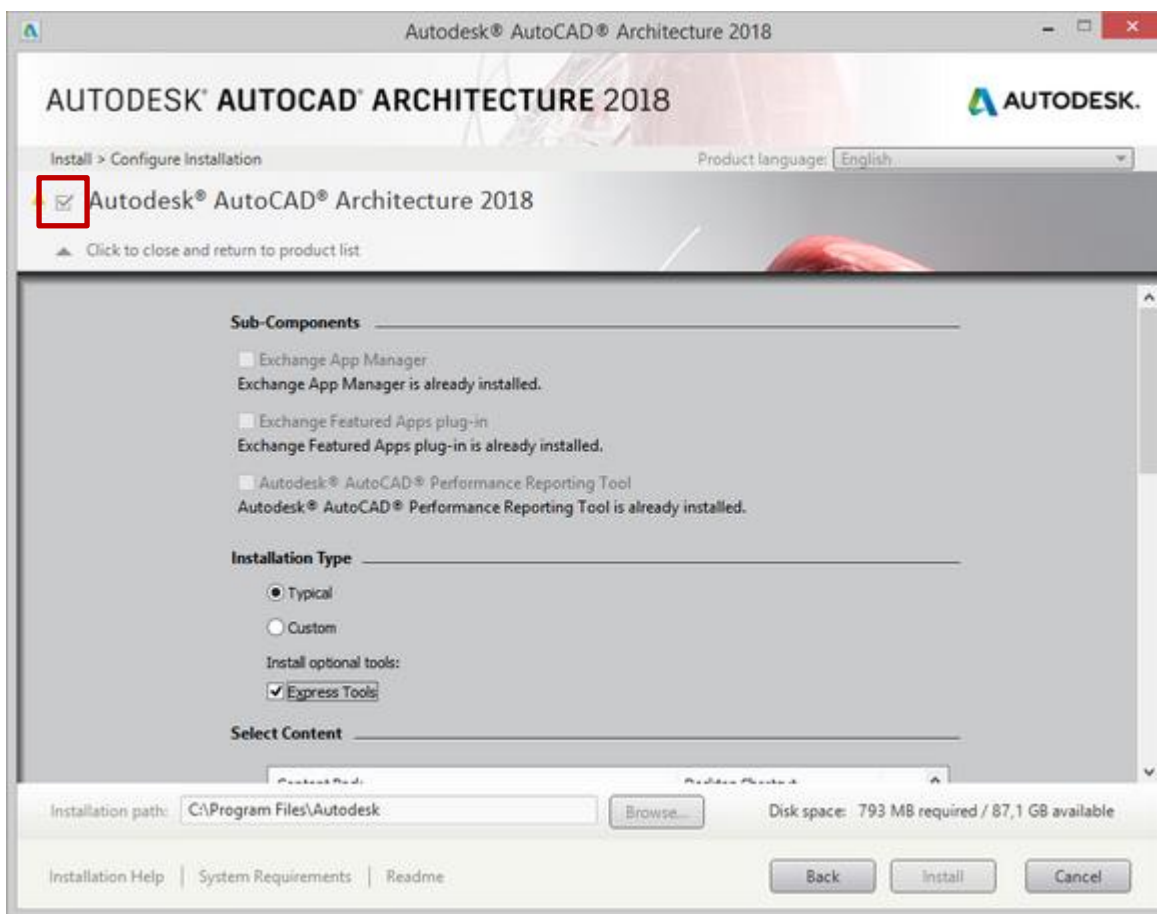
Autodesk® AutoCAD® Architecture 2018

AUTODESK® AUTOCAD® ARCHITECTURE 2018

AUTODESK.

Install > Configure Installation

Product language: English

Autodesk® AutoCAD® Architecture 2018

Click to close and return to product list

Sub-Components

Exchange App Manager
Exchange App Manager is already installed.

Exchange Featured Apps plug-in
Exchange Featured Apps plug-in is already installed.

Autodesk® AutoCAD® Performance Reporting Tool
Autodesk® AutoCAD® Performance Reporting Tool is already installed.

Installation Type

Typical

Custom

Install optional tools:

Express Tools

Select Content

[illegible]

Installation path: C:\Program Files\Autodesk

Browse...

Disk space: 793 MB required / 87,1 GB available

Installation Help | System Requirements | Readme

Back

Install

Cancel